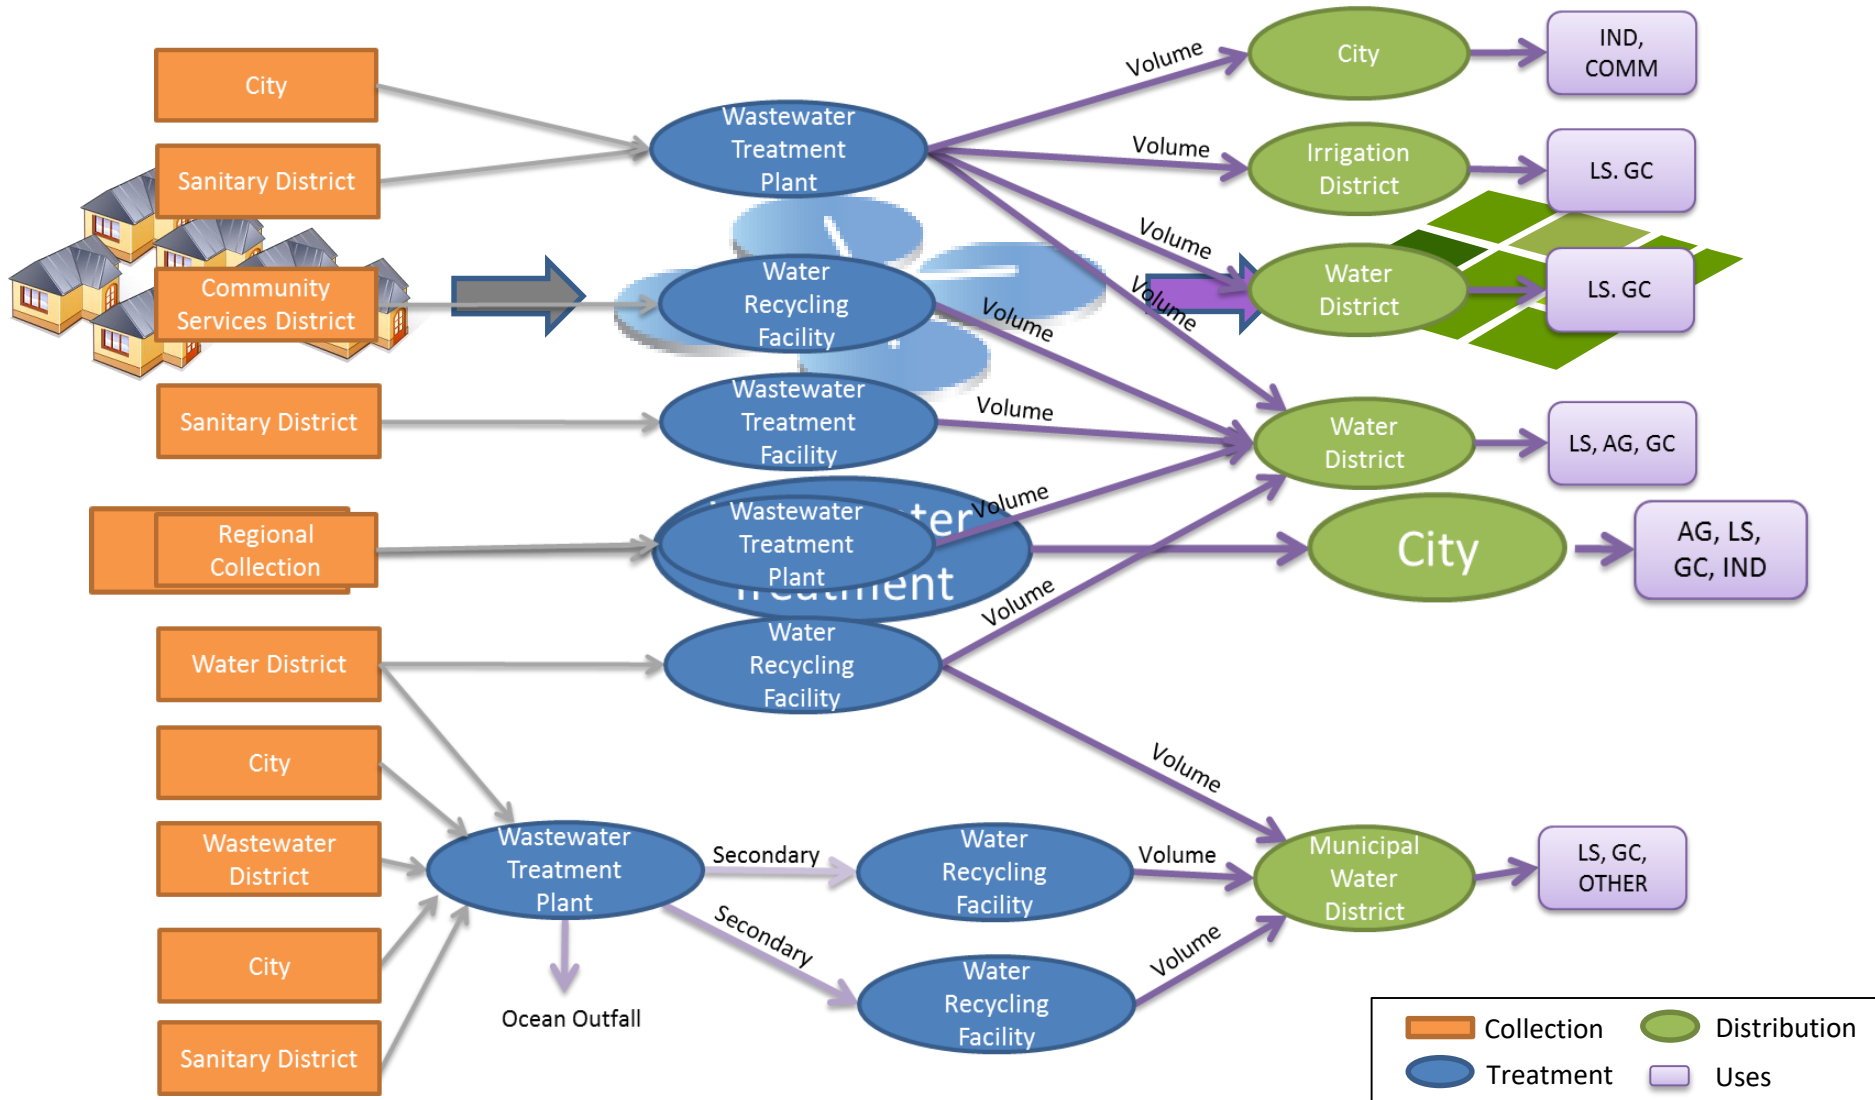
City

Sanitary District

Community Services District

Sanitary District

Regional Collection

Water District

City

Wastewater District

City

Sanitary District

Wastewater Treatment Plant

Water Recycling Facility

Wastewater Treatment Facility

Wastewater Treatment Plant

ter

eatment

Water Recycling Facility

Wastewater Treatment Plant

Ocean Outfall

Secondary

Secondary

Water Recycling Facility

Water Recycling Facility

Volume

Volume

Volume

Volume

Volume

Volume

Volume

Volume

Volume

Volume

Volume

City

Irrigation District

Water District

Water District

City

Municipal Water District

IND, COMM

LS. GC

LS. GC

LS, AG, GC

AG, LS, GC, IND

LS, GC, OTHER

Collection

Distribution

Treatment

Uses